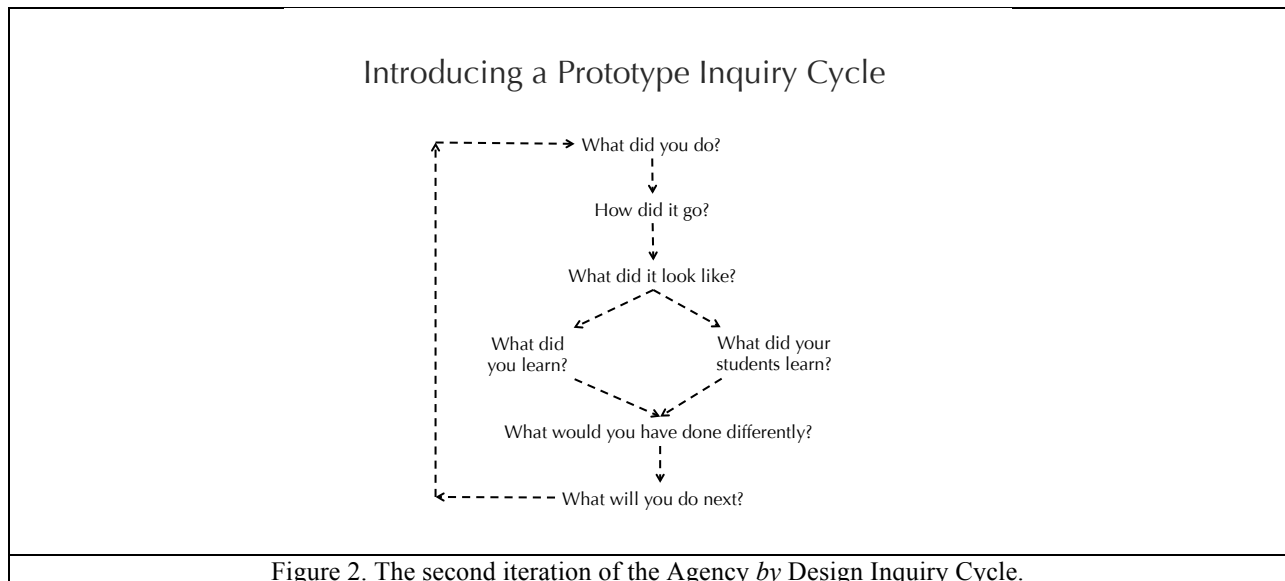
Introducing a Prototype Inquiry Cycle

What did you do?

How did it go?

What did it look like?

What did you learn?

What did your students learn?

What would you have done differently?

What will you do next?

Figure 2. The second iteration of the Agency *by* Design Inquiry Cycle.